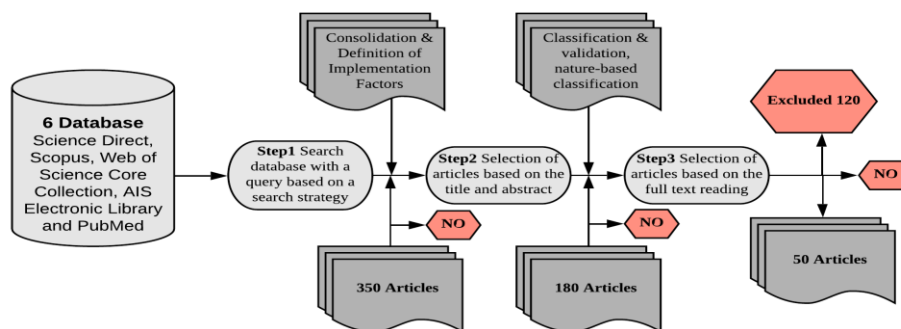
6 Database
Science Direct, Scopus, Web of Science Core Collection, AIS Electronic Library and PubMed

Consolidation & Definition of Implementation Factors

Step1 Search database with a query based on a search strategy

NO

350 Articles

Classification & validation, nature-based classification

Step2 Selection of articles based on the title and abstract

NO

180 Articles

Excluded 120

Step3 Selection of articles based on the full text reading

NO

50 Articles